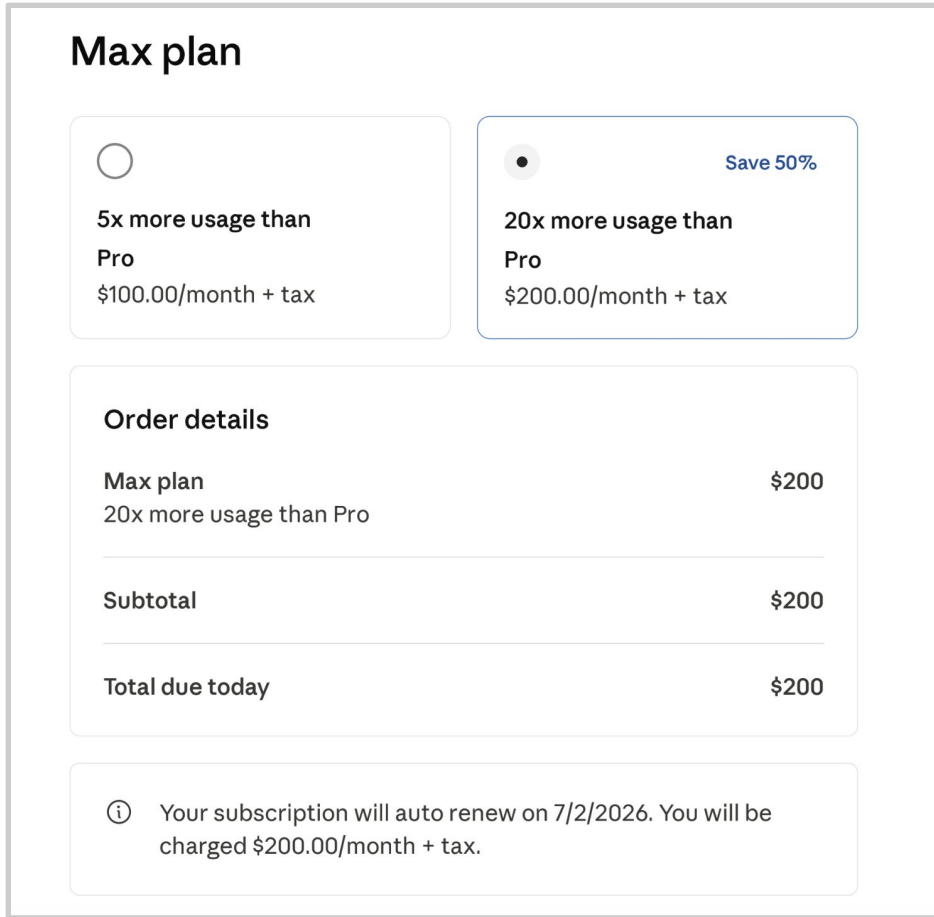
Max plan

5x more usage than Pro
$100.00/month + tax

Save 50%

20x more usage than Pro
$200.00/month + tax

Order details

Max plan
20x more usage than Pro
$200

Subtotal
$200

Total due today
$200

Your subscription will auto renew on 7/2/2026. You will be charged $200.00/month + tax.